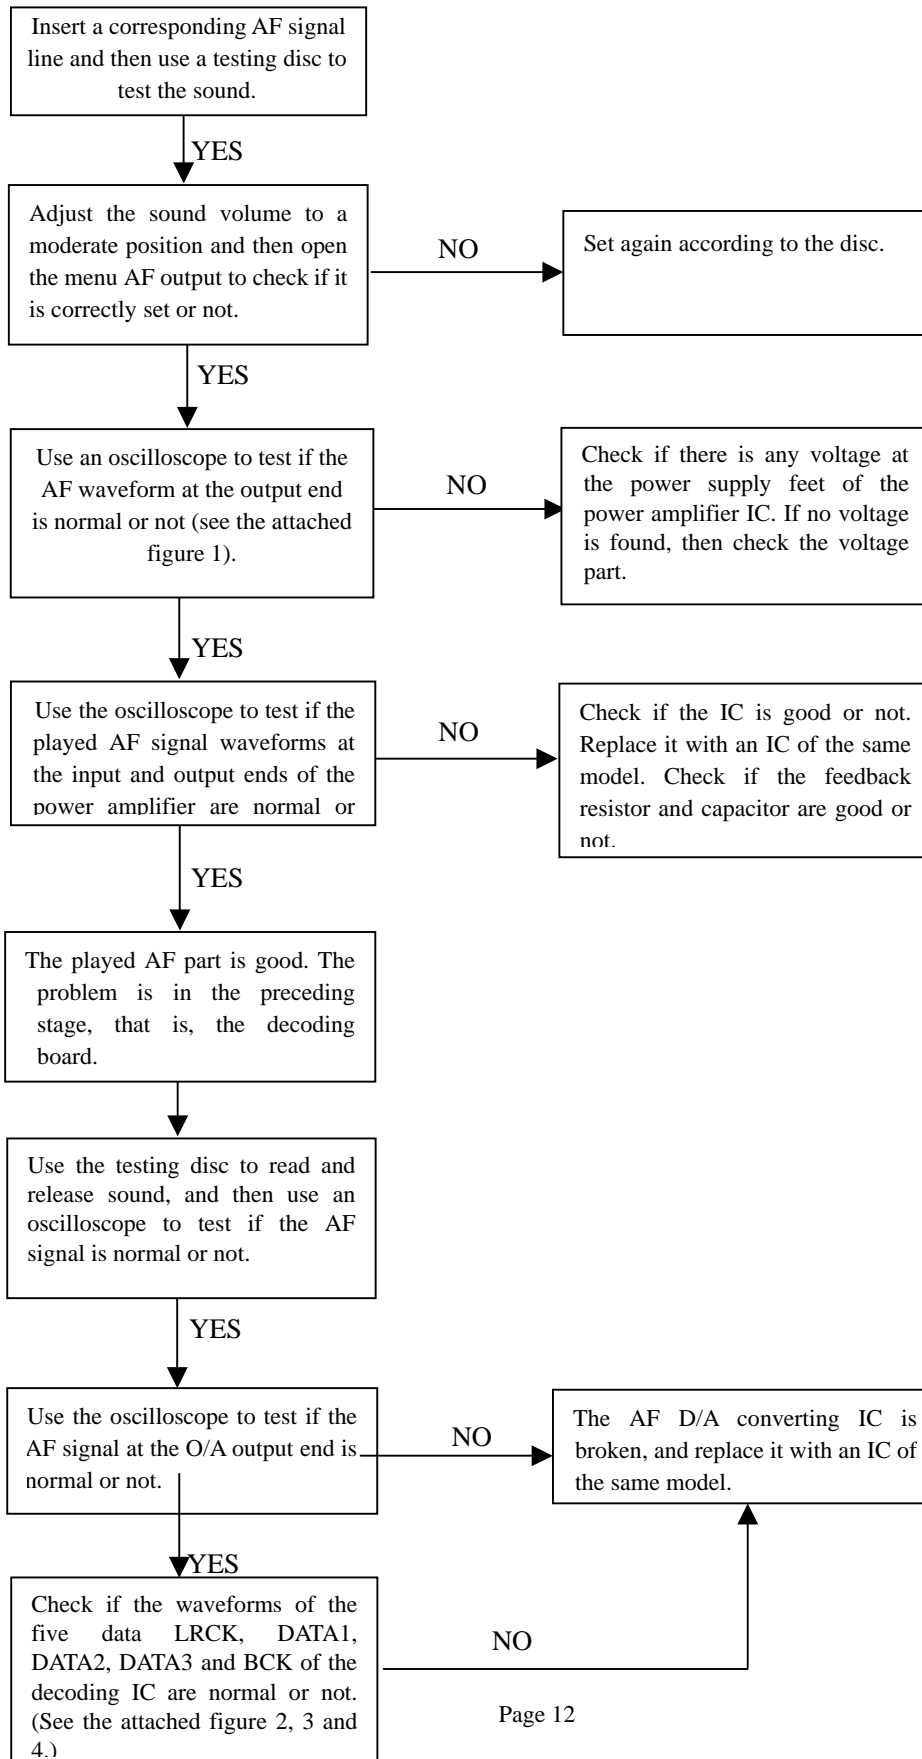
Insert a corresponding AF signal line and then use a testing disc to test the sound.

YES

Adjust the sound volume to a moderate position and then open the menu AF output to check if it is correctly set or not.

NO

Set again according to the disc.

YES

Use an oscilloscope to test if the AF waveform at the output end is normal or not (see the attached figure 1).

NO

Check if there is any voltage at the power supply feet of the power amplifier IC. If no voltage is found, then check the voltage part.

YES

Use the oscilloscope to test if the played AF signal waveforms at the input and output ends of the power amplifier are normal or

NO

Check if the IC is good or not. Replace it with an IC of the same model. Check if the feedback resistor and capacitor are good or not.

YES

The played AF part is good. The problem is in the preceding stage, that is, the decoding board.

Use the testing disc to read and release sound, and then use an oscilloscope to test if the AF signal is normal or not.

YES

Use the oscilloscope to test if the AF signal at the O/A output end is normal or not.

NO

The AF D/A converting IC is broken, and replace it with an IC of the same model.

YES

Check if the waveforms of the five data LRCK, DATA1, DATA2, DATA3 and BCK of the decoding IC are normal or not. (See the attached figure 2, 3 and 4.)

NO

Page 12